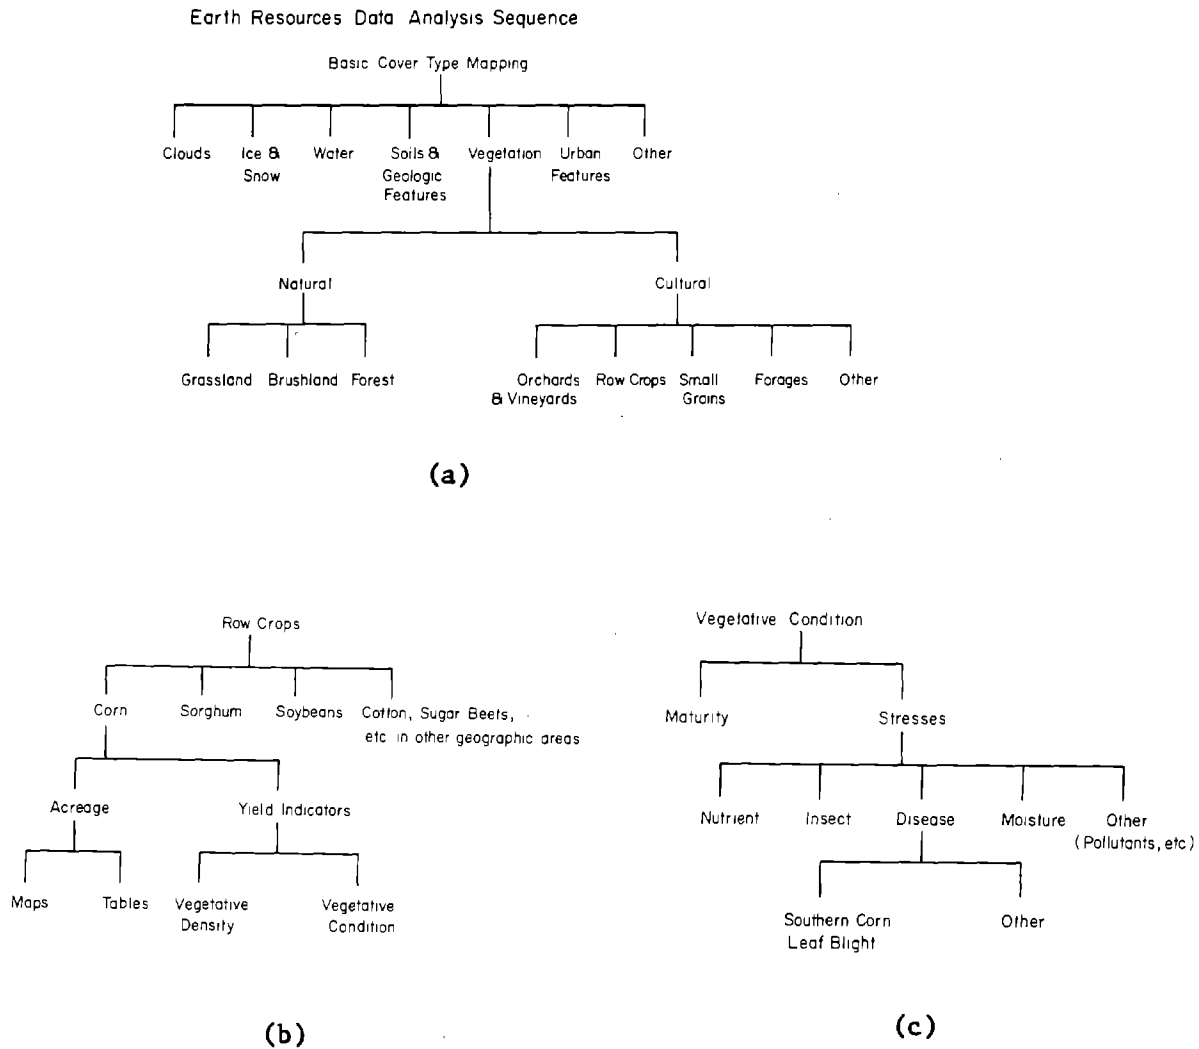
Earth Resources Data Analysis Sequence

Basic Cover Type Mapping

Clouds
Ice & Snow
Water
Soils & Geologic Features
Vegetation
Urban Features
Other

Natural
Cultural

Grassland
Brushland
Forest

Orchards & Vineyards
Row Crops
Small Grains
Forages
Other

(a)

Row Crops

Corn
Sorghum
Soybeans
Cotton, Sugar Beets, etc in other geographic areas

Acreage
Yield Indicators

Maps
Tables
Vegetative Density
Vegetative Condition

(b)

Vegetative Condition

Maturity
Stresses

Nutrient
Insect
Disease
Moisture
Other (Pollutants, etc)

Southern Corn Leaf Blight
Other

(c)